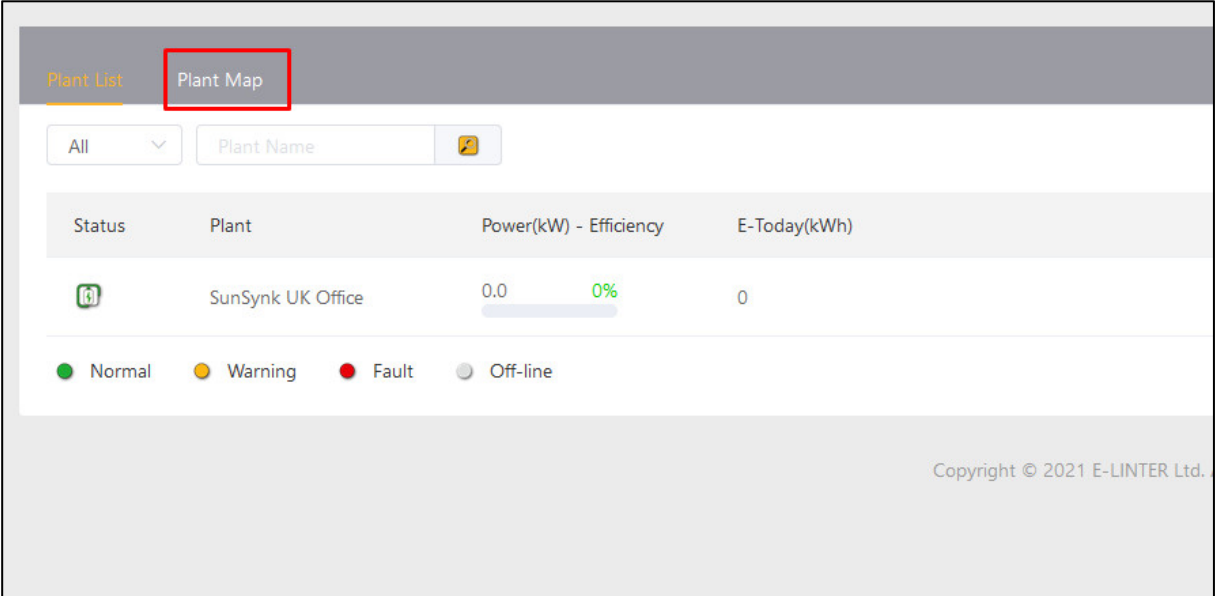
Plant List Plant Map

All

Plant Name

| Status | Plant | Power(kW) - Efficiency | E-Today(kWh) |
|---|---|---|---|
| | SunSynk UK Office | 0.0 0% | 0 |

Normal Warning Fault Off-line

Copyright © 2021 E-LINTER Ltd. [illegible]